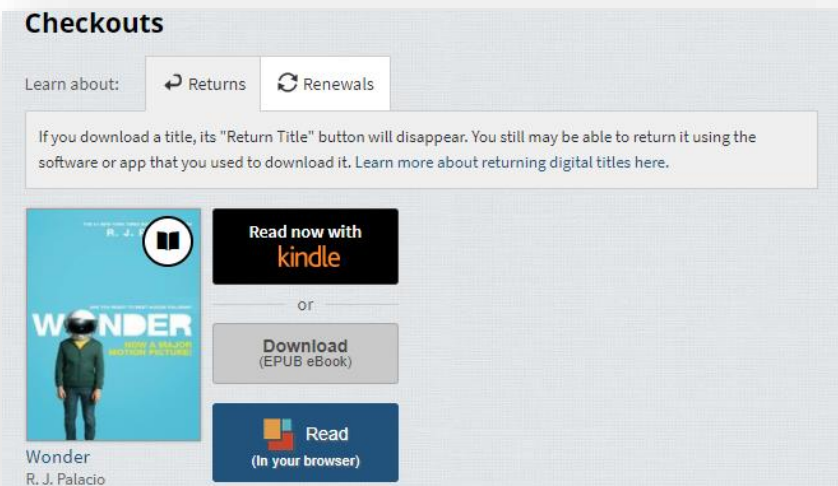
Checkouts

Learn about: Returns Renewals

If you download a title, its "Return Title" button will disappear. You still may be able to return it using the software or app that you used to download it. Learn more about returning digital titles here.

R. J. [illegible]

WONDER

NOW A MAJOR MOTION PICTURE!

Read now with kindle

or

Download (EPUB eBook)

Read (In your browser)

Wonder
R. J. Palacio